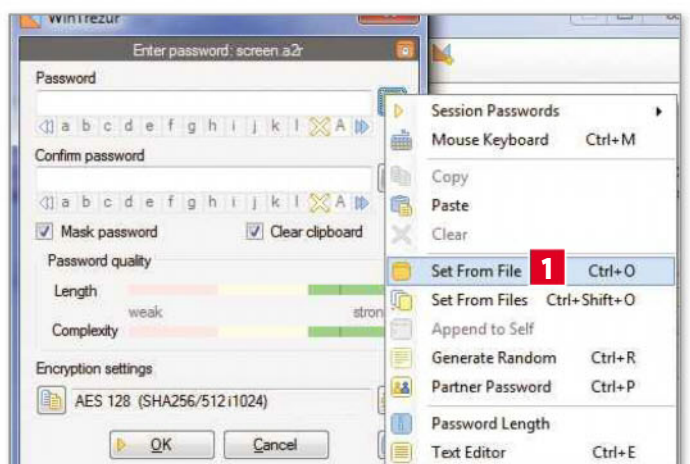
WinTrezur

Enter password: screen.a2r

Password

a b c d e f g h i j k l A

Confirm password

a b c d e f g h i j k l A

Mask password

Clear clipboard

Password quality

Length

weak

stron

Complexity

Encryption settings

AES 128 (SHA256/512:i1024)

OK

Cancel

Session Passwords

Mouse Keyboard Ctrl+M

Copy

Paste

Clear

Set From File Ctrl+O

1

Set From Files Ctrl+Shift+O

Append to Self

Generate Random Ctrl+R

Partner Password Ctrl+P

Password Length

Text Editor Ctrl+E